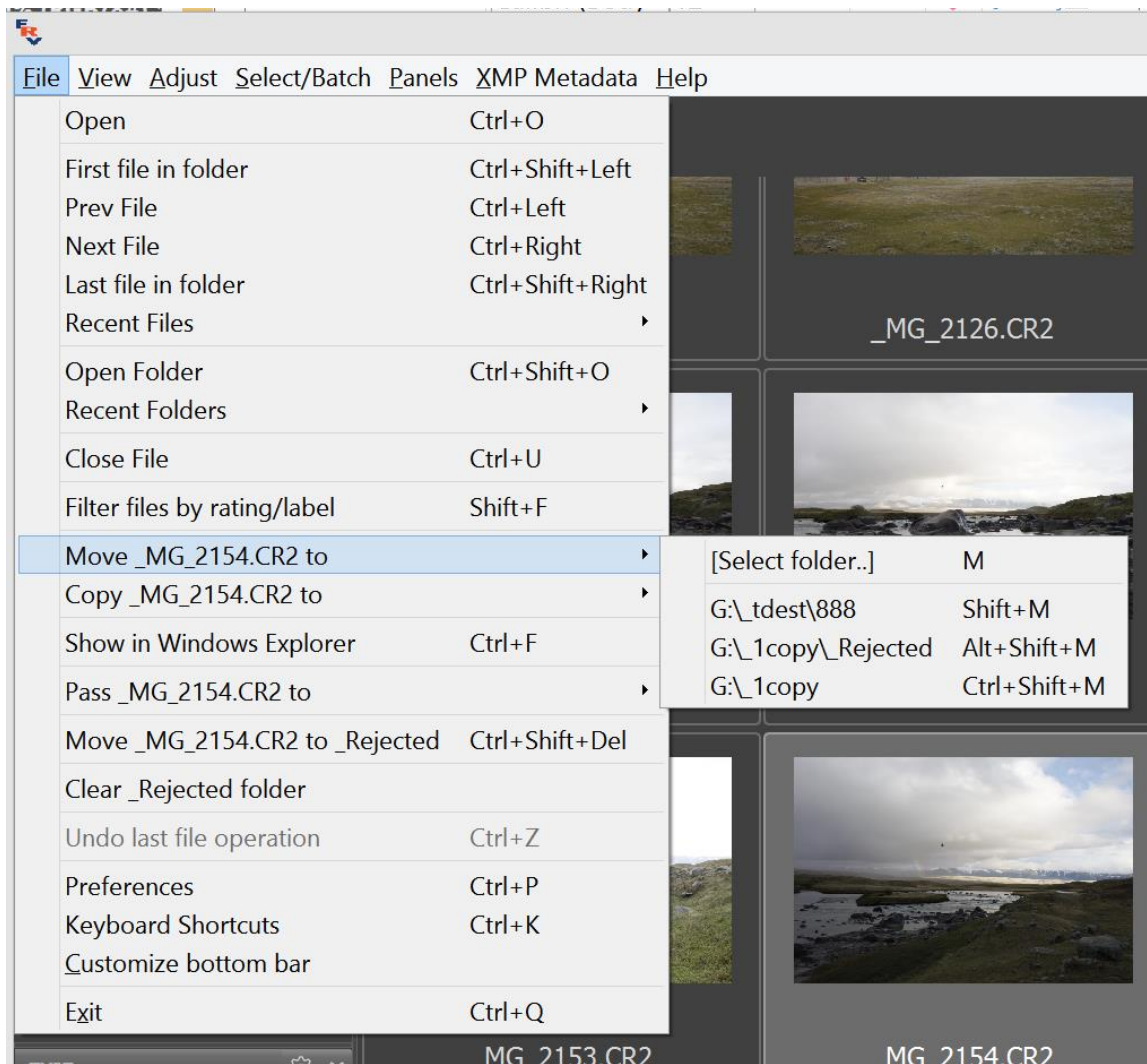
File View Adjust Select/Batch Panels XMP Metadata Help

| | |
|---|---|
| Open | Ctrl+O |
| First file in folder | Ctrl+Shift+Left |
| Prev File | Ctrl+Left |
| Next File | Ctrl+Right |
| Last file in folder | Ctrl+Shift+Right |
| Recent Files | |
| Open Folder | Ctrl+Shift+O |
| Recent Folders | |
| Close File | Ctrl+U |
| Filter files by rating/label | Shift+F |
| Move _MG_2154.CR2 to | |
| Copy _MG_2154.CR2 to | |
| Show in Windows Explorer | Ctrl+F |
| Pass _MG_2154.CR2 to | |
| Move _MG_2154.CR2 to _Rejected | Ctrl+Shift+Del |
| Clear _Rejected folder | |
| Undo last file operation | Ctrl+Z |
| Preferences | Ctrl+P |
| Keyboard Shortcuts | Ctrl+K |
| Customize bottom bar | |
| Exit | Ctrl+Q |

| | |
|---|---|
| [Select folder..] | M |
| G:\_tdest\888 | Shift+M |
| G:\_1copy\_Rejected | Alt+Shift+M |
| G:\_1copy | Ctrl+Shift+M |

_MG_2126.CR2

_MG_2153.CR2

_MG_2154.CR2